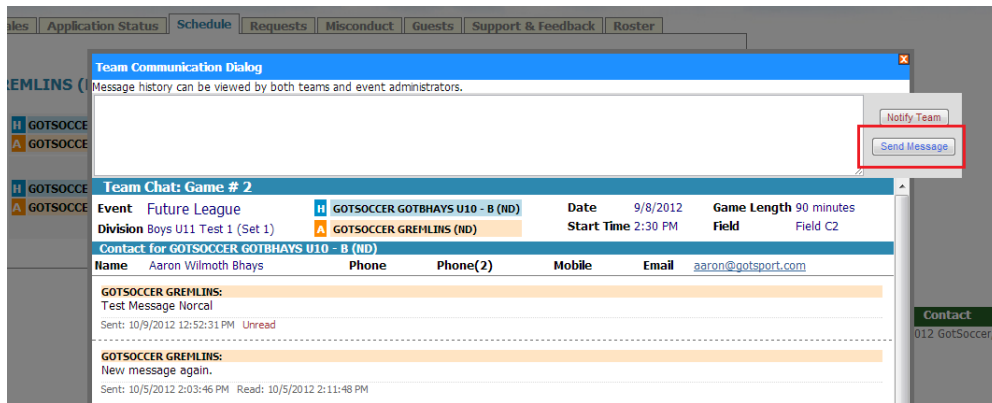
ales | Application Status | Schedule | Requests | Misconduct | Guests | Support & Feedback | Roster

REMLINS (

H GOTSOCCER
A GOTSOCCE

H GOTSOCCER
A GOTSOCCE

Team Communication Dialog

Message history can be viewed by both teams and event administrators.

Notify Team

Send Message

Team Chat: Game # 2

| Event | Future League | H | GOTSOCCER GOTBHAYS U10 - B (ND) | Date | 9/8/2012 | Game Length | 90 minutes |
|---|---|---|---|---|---|---|---|
| Division | Boys U11 Test 1 (Set 1) | A | GOTSOCCER GREMLINS (ND) | Start Time | 2:30 PM | Field | Field C2 |

Contact for GOTSOCCER GOTBHAYS U10 - B (ND)

| Name | Aaron Wilmoth Bhays | Phone | Phone(2) | Mobile | Email | aaron@gotsport.com |
|---|---|---|---|---|---|---|

GOTSOCCER GREMLINS:
Test Message Norcal
Sent: 10/9/2012 12:52:31 PM Unread

GOTSOCCER GREMLINS:
New message again.
Sent: 10/5/2012 2:03:46 PM Read: 10/5/2012 2:11:48 PM

Contact
012 GotSoccer